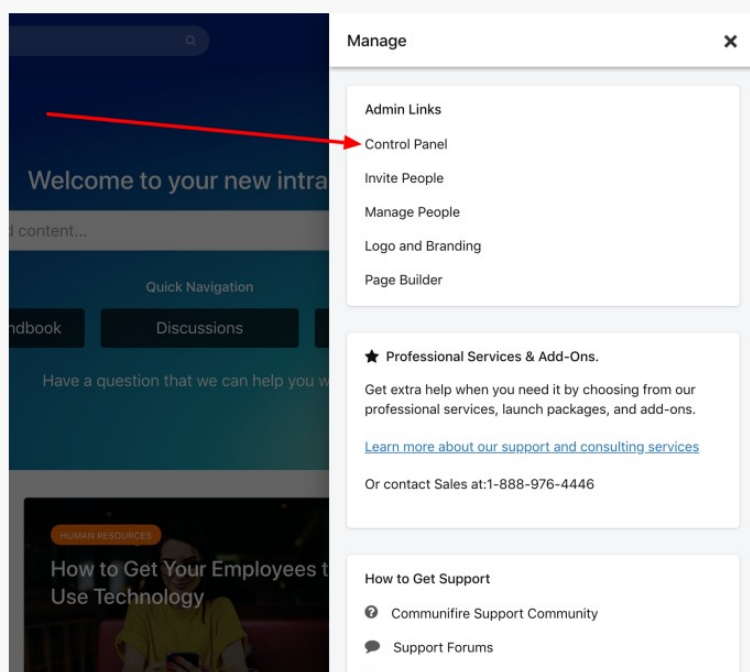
Welcome to your new intra

d content...

Quick Navigation

ndbook

Discussions

Have a question that we can help you w

HUMAN RESOURCES

How to Get Your Employees t Use Technology

Manage

✕

Admin Links

Control Panel

Invite People

Manage People

Logo and Branding

Page Builder

★ Professional Services & Add-Ons.

Get extra help when you need it by choosing from our professional services, launch packages, and add-ons.

Learn more about our support and consulting services

Or contact Sales at:1-888-976-4446

How to Get Support

Communifire Support Community

Support Forums